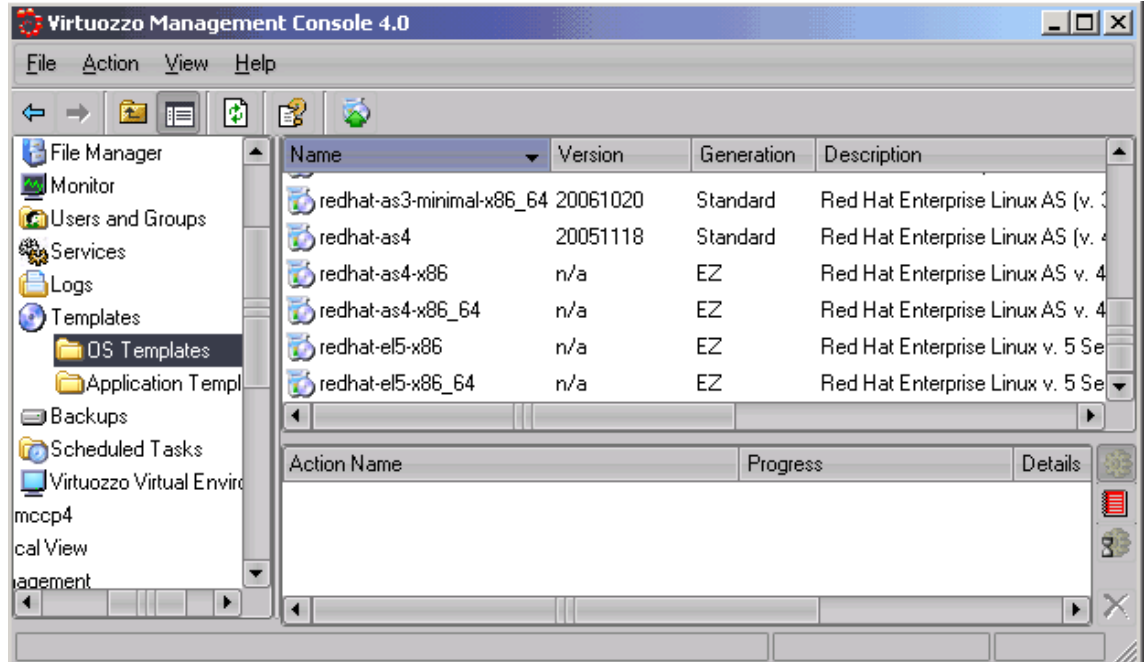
Virtuozzo Management Console 4.0

File Action View Help

File Manager
Monitor
Users and Groups
Services
Logs
Templates
OS Templates
Application Templ
Backups
Scheduled Tasks
Virtuozzo Virtual Enviro
mccp4
cal View
agement

| Name | Version | Generation | Description |
|---|---|---|---|
| redhat-as3-minimal-x86_64 | 20061020 | Standard | Red Hat Enterprise Linux AS (v. 3 |
| redhat-as4 | 20051118 | Standard | Red Hat Enterprise Linux AS (v. 4 |
| redhat-as4-x86 | n/a | EZ | Red Hat Enterprise Linux AS v. 4 |
| redhat-as4-x86_64 | n/a | EZ | Red Hat Enterprise Linux AS v. 4 |
| redhat-el5-x86 | n/a | EZ | Red Hat Enterprise Linux v. 5 Se |
| redhat-el5-x86_64 | n/a | EZ | Red Hat Enterprise Linux v. 5 Se |

| Action Name | Progress | Details |
|---|---|---|